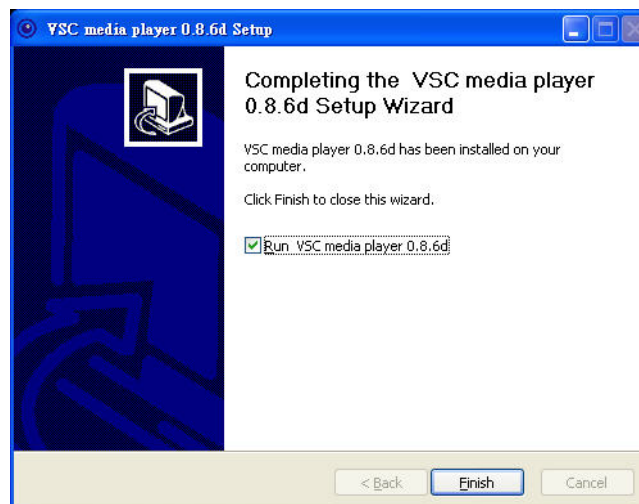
VSC media player 0.8.6d Setup

Completing the VSC media player 0.8.6d Setup Wizard

VSC media player 0.8.6d has been installed on your computer.

Click Finish to close this wizard.

Run VSC media player 0.8.6d

< Back

Finish

Cancel